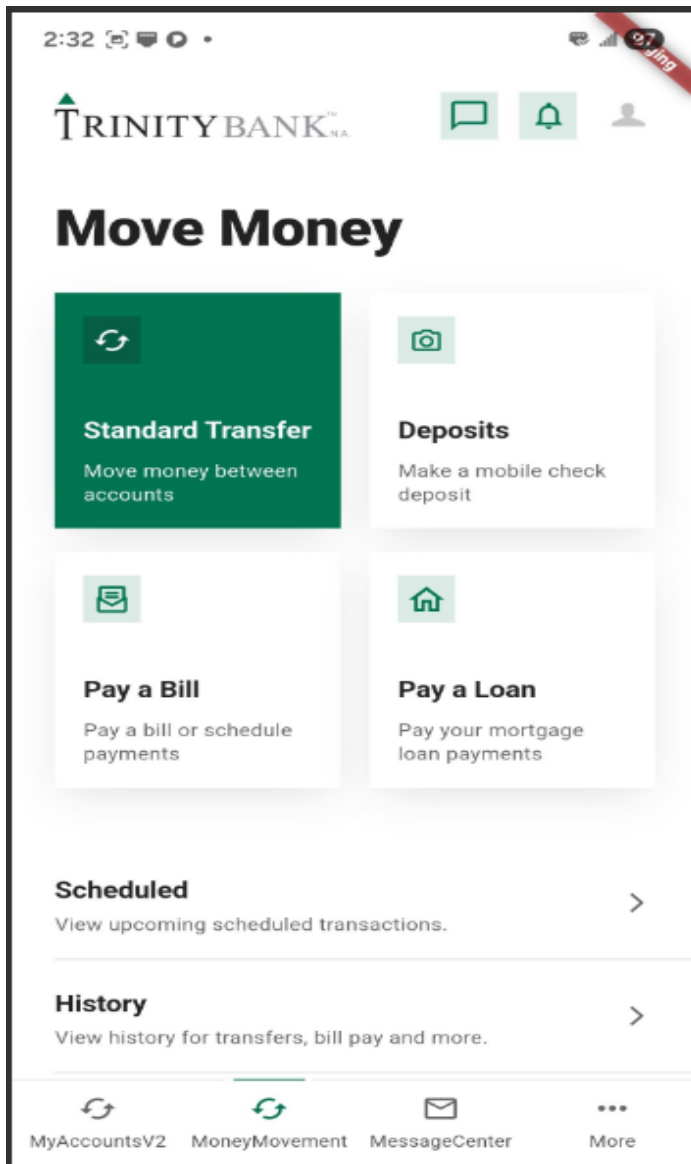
2:32

97

ding

TRINITY BANK N.A.

Move Money

Standard Transfer

Move money between accounts

Deposits

Make a mobile check deposit

Pay a Bill

Pay a bill or schedule payments

Pay a Loan

Pay your mortgage loan payments

Scheduled

View upcoming scheduled transactions.

History

View history for transfers, bill pay and more.

MyAccountsV2 MoneyMovement MessageCenter More